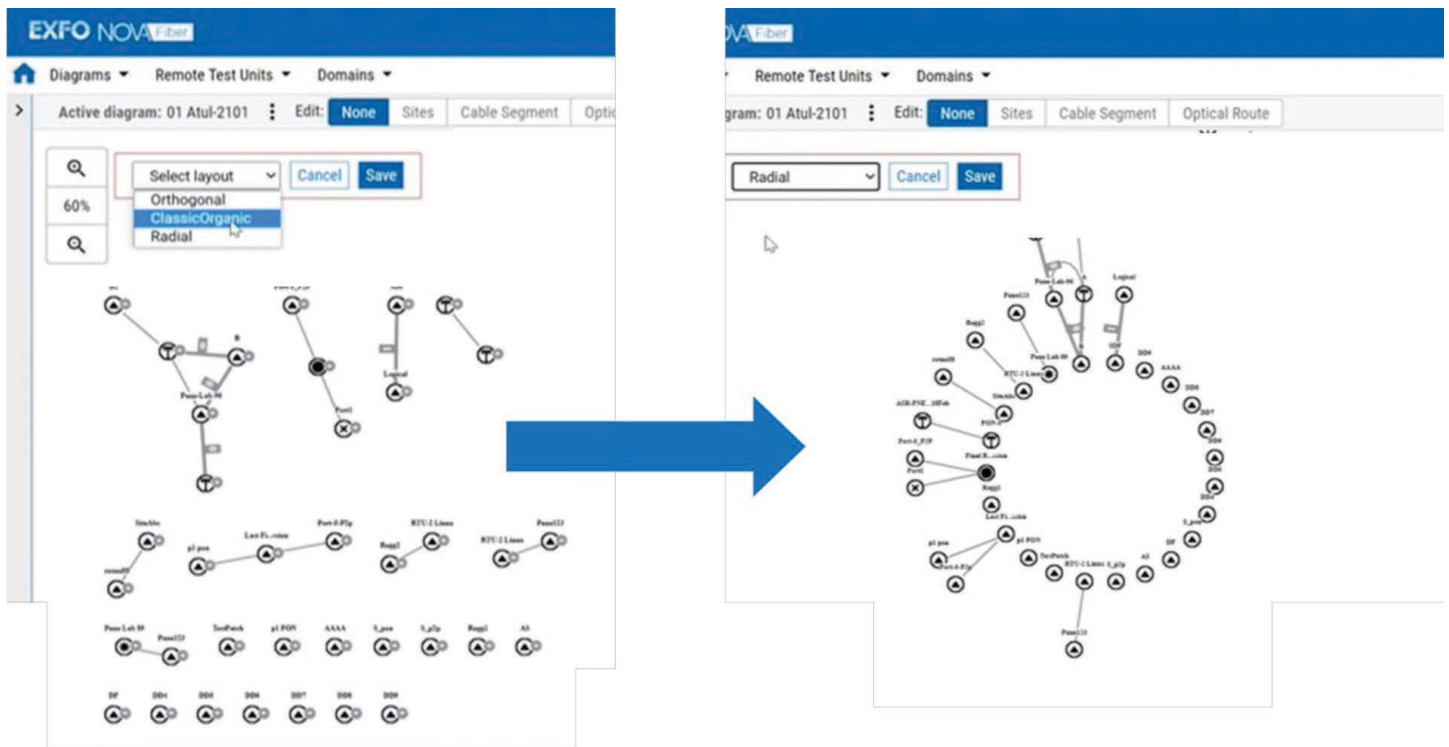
EXFO NOVA Fiber

Diagrams ▾ Remote Test Units ▾ Domains ▾

Active diagram: 01 Atul-2101 Edit: None Sites Cable Segment Optic

60%

Select layout Cancel Save

Orthogonal
ClassicOrganic
Radial

B
Pune Lab 96
Logical
Port1
SiteAbc
p1 pon
Last Fi...ction
Port-0-P2p
RTU-2 Linux
Pune123
Rugg2
ostmd9
Pune Lab 80
Pune123
TestPatch
p1 PON
AAAA
5_pon
5_p2p
Rugg1
A5
DF
DD4
DD5
DD6
DD7
DD8
DD9

NOVA Fiber

Remote Test Units ▾ Domains ▾

gram: 01 Atul-2101 Edit: None Sites Cable Segment Optical Route

Radial Cancel Save

Pune Lab 96
Logical
Pune123
Rugg2
Pune Lab 80
ostmd9
RTU-2 Linux
SiteAbc
AIR-PNE...10Feb
PON-3
Port-0_P2P
Port1
Final R...ction
Rugg1
Last Fi...ction
p1 PON
p1 pon
Port-0-P2p
TestPatch
RTU-2 Linux
5_p2p
A5
DF
5_pon
DD4
AAAA
DD5
DD6
DD7
DD8
DD9
Pune123